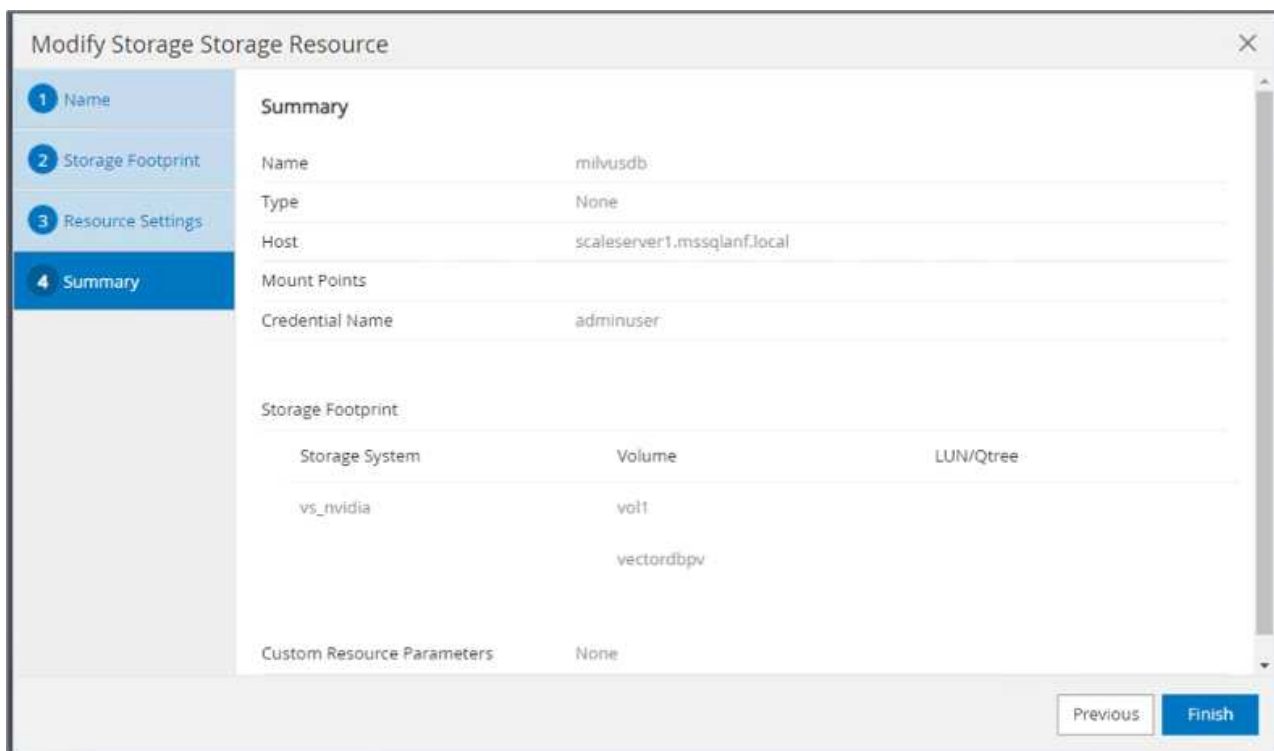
Modify Storage Storage Resource

×

1 Name

2 Storage Footprint

3 Resource Settings

4 Summary

Summary

| | |
|---|---|
| Name | milvusdb |
| Type | None |
| Host | scaleserver1.mssqlanf.local |
| Mount Points | |
| Credential Name | adminuser |

Storage Footprint

| Storage System | Volume | LUN/Qtree |
|---|---|---|
| vs_nvidia | vol1 | |
| | vectordbpv | |

Custom Resource Parameters None

Previous

Finish